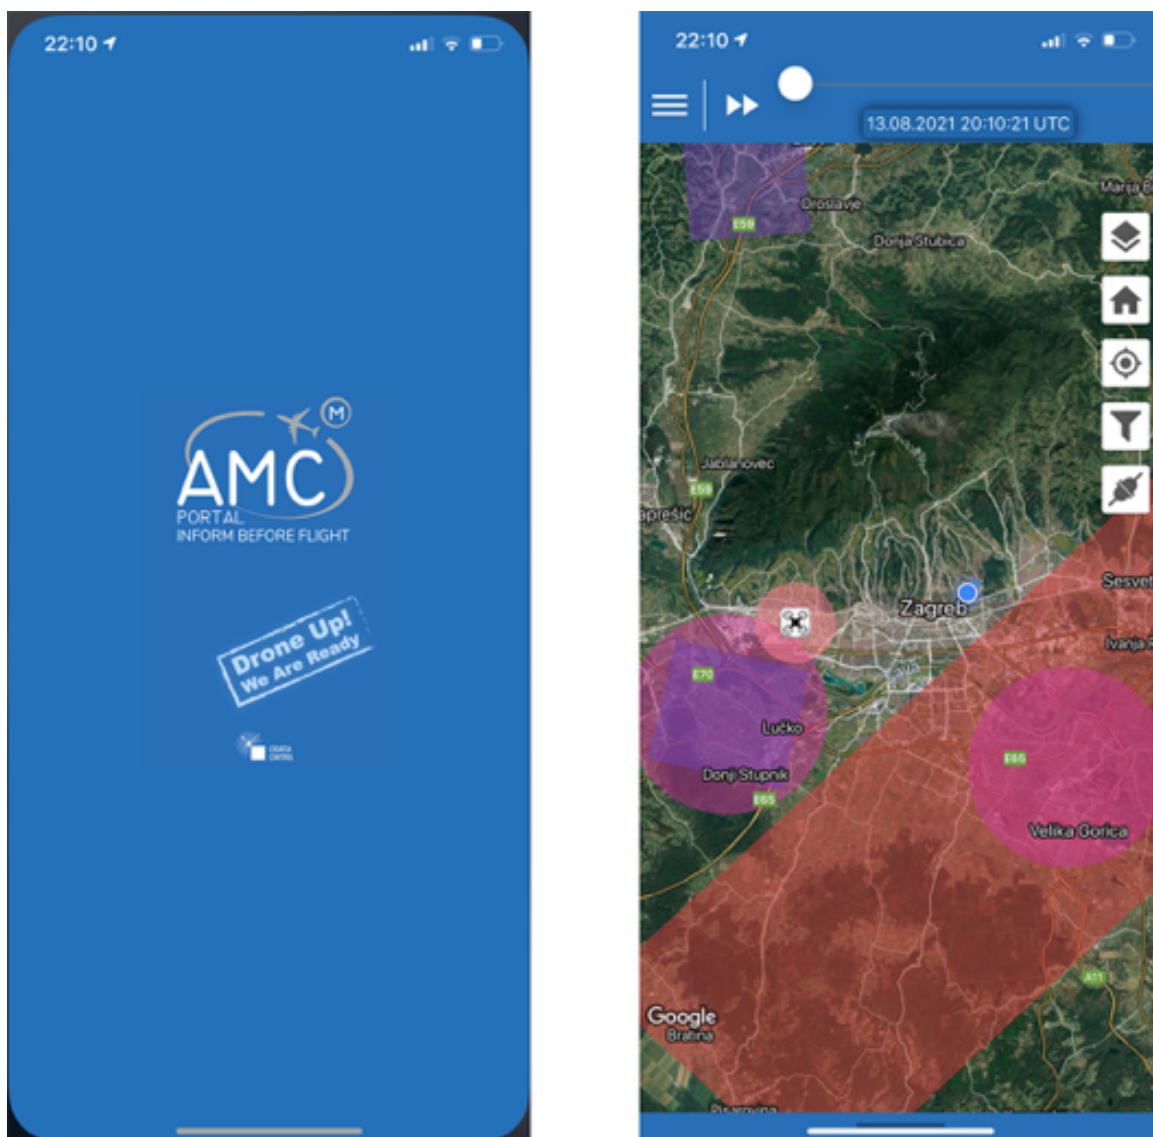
22:10

AMC
M
PORTAL
INFORM BEFORE FLIGHT

Drone Up!
We Are Ready

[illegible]

22:10

13.08.2021 20:10:21 UTC

Droslavje
E59
Donja Stubica
Marija B
Jablanovec
E59
apresić
Sesvet
Zagreb
Ivanja
E70
Lučko
Donji Stupnik
E65
E65
Velika Gorica
A11
Google
Bratina
Pisarovina